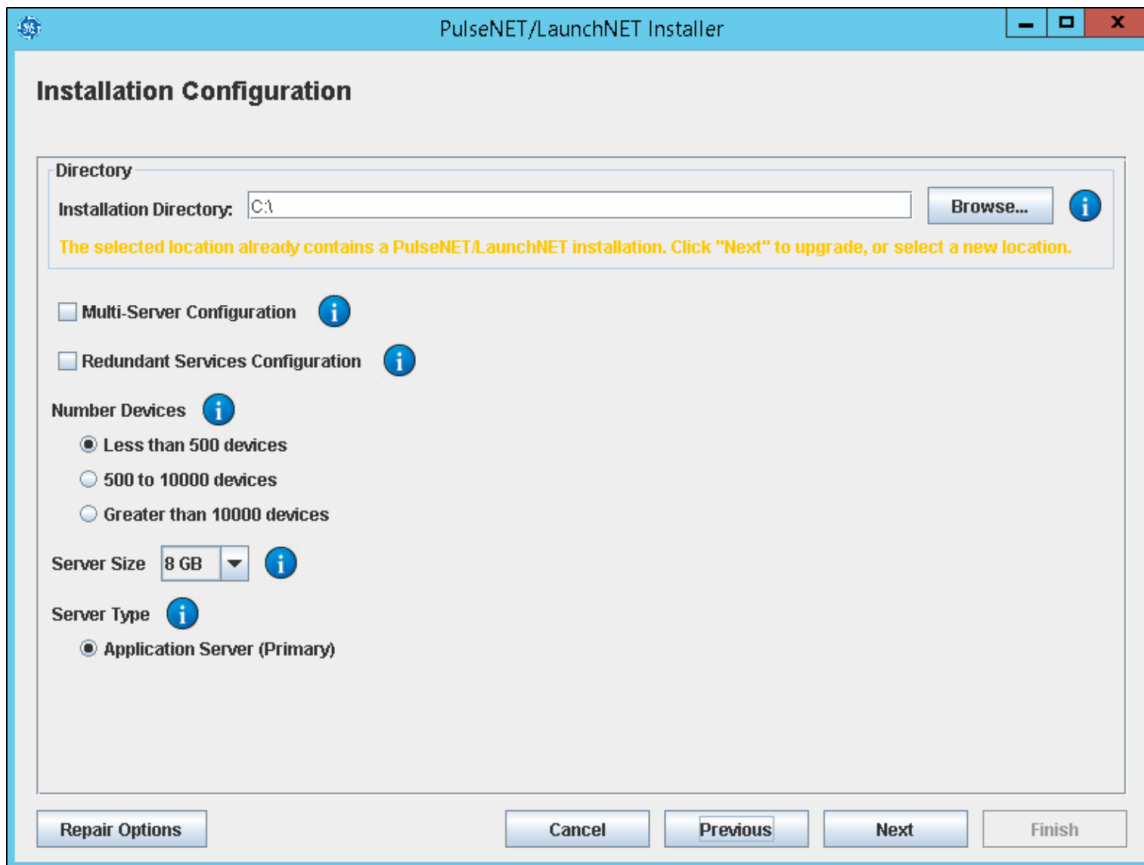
PulseNET/LaunchNET Installer

Installation Configuration

Directory

Installation Directory: C:\

Browse...

The selected location already contains a PulseNET/LaunchNET installation. Click "Next" to upgrade, or select a new location.

Multi-Server Configuration

Redundant Services Configuration

Number Devices

Less than 500 devices

500 to 10000 devices

Greater than 10000 devices

Server Size 8 GB

Server Type

Application Server (Primary)

Repair Options

Cancel

Previous

Next

Finish